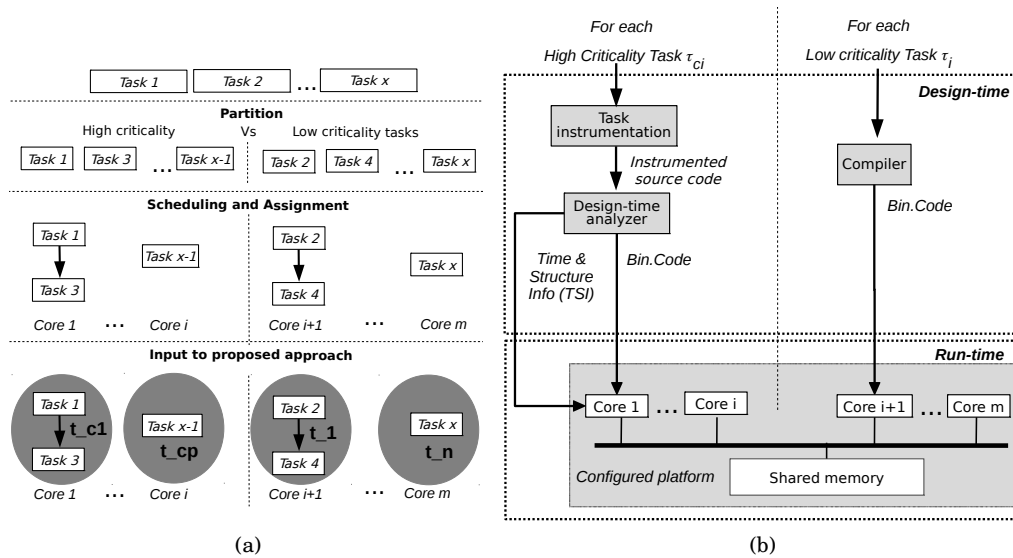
Task 1 Task 2 ... Task x

Partition

High criticality Vs Low criticality tasks

Task 1 Task 3 ... Task x-1 Task 2 Task 4 ... Task x

Scheduling and Assignment

Task 1 Task 3 Task x-1 Task 2 Task 4 Task x

Core 1 ... Core i Core i+1 ... Core m

Input to proposed approach

Task 1 t_c1 Task 3 Task x-1 t_cp Task 2 t_1 Task 4 Task x t_n

Core 1 ... Core i Core i+1 ... Core m

(a)

For each

High Criticality Task $\tau_{ci}$

For each

Low criticality Task $\tau_i$

Design-time

Task instrumentation

Instrumented source code

Compiler

Design-time analyzer

Bin.Code

Time & Structure Info (TSI)

Bin.Code

Run-time

Core 1 ... Core i Core i+1 ... Core m

Configured platform

Shared memory

(b)